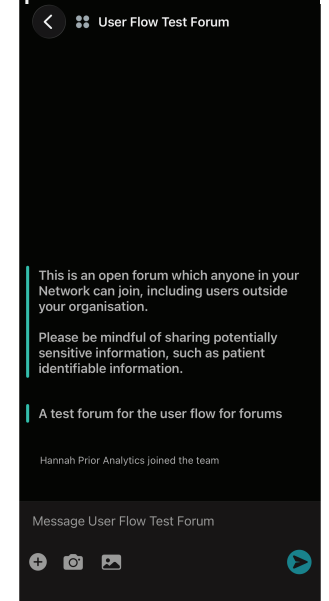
User Flow Test Forum

This is an open forum which anyone in your Network can join, including users outside your organisation.

Please be mindful of sharing potentially sensitive information, such as patient identifiable information.

A test forum for the user flow for forums

Hannah Prior Analytics joined the team

Message User Flow Test Forum